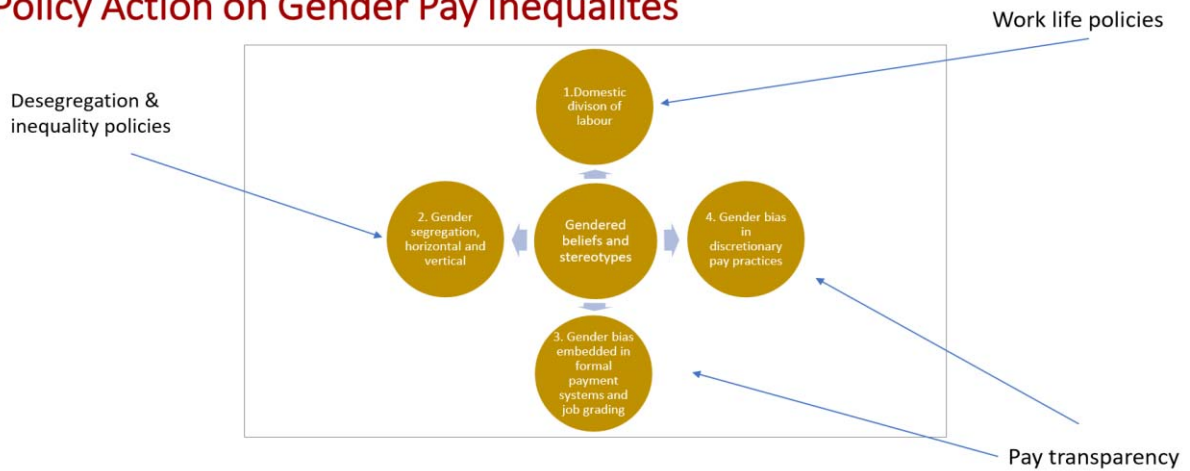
Policy Action on Gender Pay Inequalites

Work life policies

Desegregation & inequality policies

1.Domestic divison of labour

2. Gender segregation, horizontal and vertical

Gendered beliefs and stereotypes

4. Gender bias in discretionary pay practices

3. Gender bias embedded in formal payment systems and job grading

Pay transparency